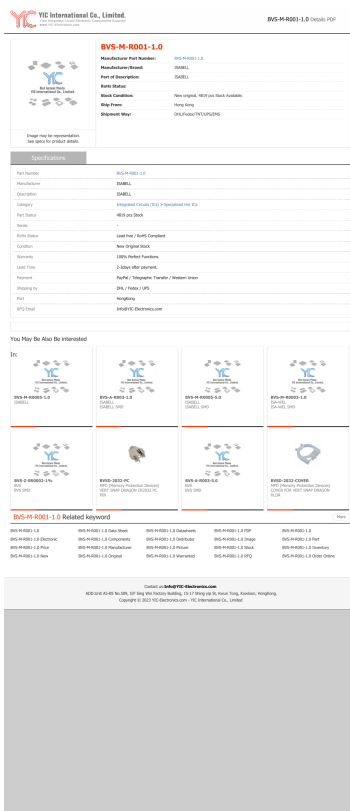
YIC International Co., Limited.
Your Integrated Circuit Electronic Component Supplier

BVS-M-R001-1.0 Details PDF

BVS-M-R001-1.0

| | |
|---|---|
| Manufacturer Part Number: | BVS-M-R001-1.0 |
| Manufacturer/Brand: | ISABELL |
| Part of Description: | ISABELL |
| RoHs Status: | |
| Stock Condition: | New original, 4819 pcs Stock Available. |
| Ship From: | Hong Kong |
| Shipment Way: | DHL/Fedex/TNT/UPS/EMS |

Image may be representation.
See spec for product details.

Specifications

| | |
|---|---|
| Part Number | BVS-M-R001-1.0 |
| Manufacturer | ISABELL |
| Description | ISABELL |
| Category | Integrated Circuits (ICs) > Specialized Ket ICs |
| Part Status | 4819 pcs Stock |
| Series | - |
| RoHs Status | Lead free / RoHS Compliant |
| Condition | New Original Stock |
| Warranty | 100% Perfect Functions |
| Lead Time | 1-3days after payment. |
| Payment | PayPal / Telegraphic Transfer / Western Union |
| Shipping by | DHL / Fedex / UPS |
| Port | HongKong |
| RFQ Email | Info@YIC-Electronics.com |

You May Be Also Be Interested

In:

BVS-M-R0003-1.0
ISABELL
ISABELL SMD

BVS-M-R005-1.0
ISABELL
ISABELL SMD

BVS-M-R0005-5.0
ISABELL
ISABELL SMD

BVS-M-R0002-1.0
ISA-WEL
ISA-WEL SMD

BVS-Z-R0002-1%
BVS
BVS SMD

BVSD-2032-PC
MPD (Memory Protection Devices)
VERT SNAP DRAGON CR2032 PC PIN

BVS-A-R003-5.0
BVS
BVS SMD

BVSD-2032-COVER
MPD (Memory Protection Devices)
COVER FOR VERT SNAP DRAGON ALUM

BVS-M-R001-1.0 Related keyword

More

| | | | | |
|---|---|---|---|---|
| BVS-M-R001-1.0 | BVS-M-R001-1.0 Data Sheet | BVS-M-R001-1.0 Datasheets | BVS-M-R001-1.0 PDF | BVS-M-R001-1.0 |
| BVS-M-R001-1.0 Electronic | BVS-M-R001-1.0 Components | BVS-M-R001-1.0 Distributor | BVS-M-R001-1.0 Image | BVS-M-R001-1.0 Part |
| BVS-M-R001-1.0 Price | BVS-M-R001-1.0 Manufacturer | BVS-M-R001-1.0 Picture | BVS-M-R001-1.0 Stock | BVS-M-R001-1.0 Inventory |
| BVS-M-R001-1.0 New | BVS-M-R001-1.0 Original | BVS-M-R001-1.0 Warranted | BVS-M-R001-1.0 RFQ | BVS-M-R001-1.0 Order Online |

Contact us Info@YIC-Electronics.com
408 Unit A3-B5 No.399, 6/F Sing Wai Factory Building, 15-17 Shing yip St, Kwun Tong, Kowloon, HongKong.
Copyright © 2023 YIC-Electronics.com - YIC International Co., Limited